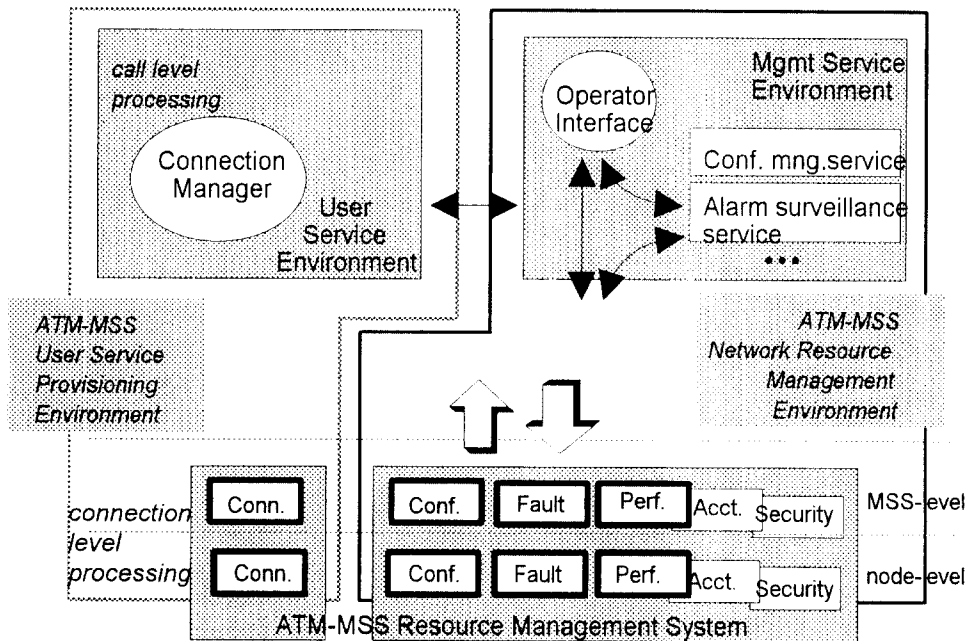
call level processing

Connection Manager

User Service Environment

Mgmt Service Environment

Operator Interface

Conf. mng.service

Alarm surveillance service

•••

ATM-MSS User Service Provisioning Environment

ATM-MSS Network Resource Management Environment

connection level processing

Conn.

Conn.

Conf.

Fault

Perf.

Acct.

Security

MSS-level

Conf.

Fault

Perf.

Acct.

Security

node-level

ATM-MSS Resource Management System